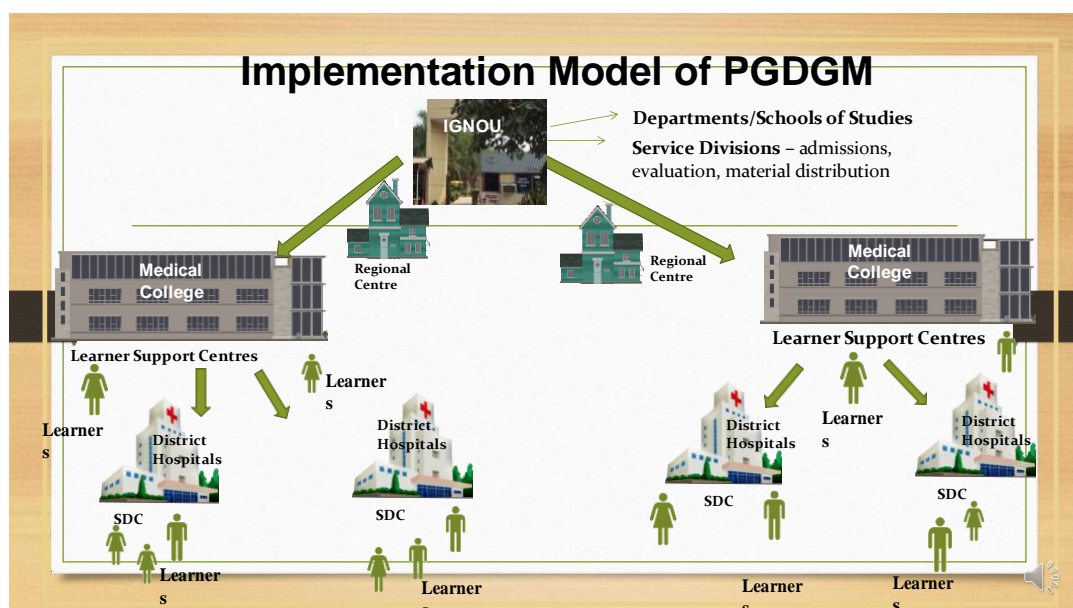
Implementation Model of PGDGM

IGNOU

Departments/Schools of Studies

Service Divisions – admissions, evaluation, material distribution

Regional Centre

Regional Centre

Medical College

Medical College

Learner Support Centres

Learner Support Centres

Learners

Learners

Learners

District Hospitals

District Hospitals

District Hospitals

District Hospitals

SDC

SDC

SDC

SDC

Learners

Learner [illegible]

Learner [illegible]

Learner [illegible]